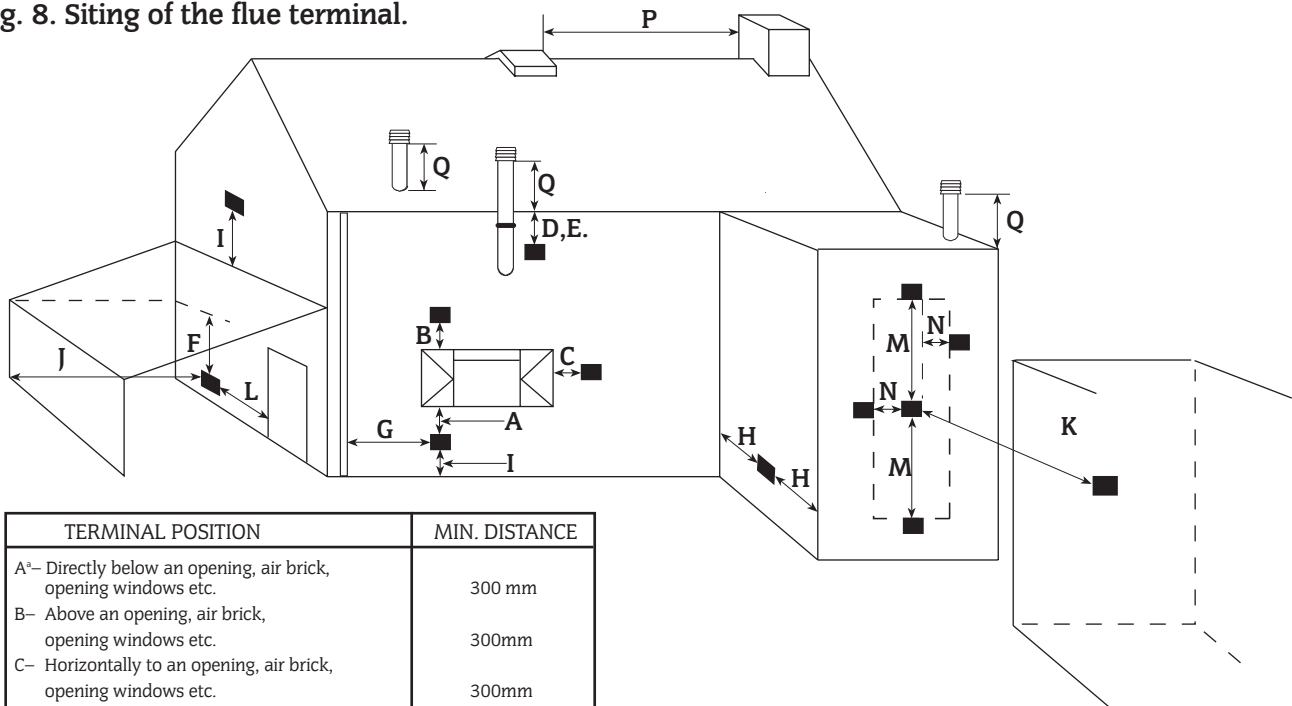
g. 8. Siting of the flue terminal.

P

Q

Q

D,E.

Q

I

B

C

A

F

J

L

G

I

H

H

M

N

N

M

K

| TERMINAL POSITION | MIN. DISTANCE |
|---|---|
| A$^a$– Directly below an opening, air brick, opening windows etc. | 300 mm |
| B– Above an opening, air brick, opening windows etc. | 300mm |
| C– Horizontally to an opening, air brick, opening windows etc. | 300mm |